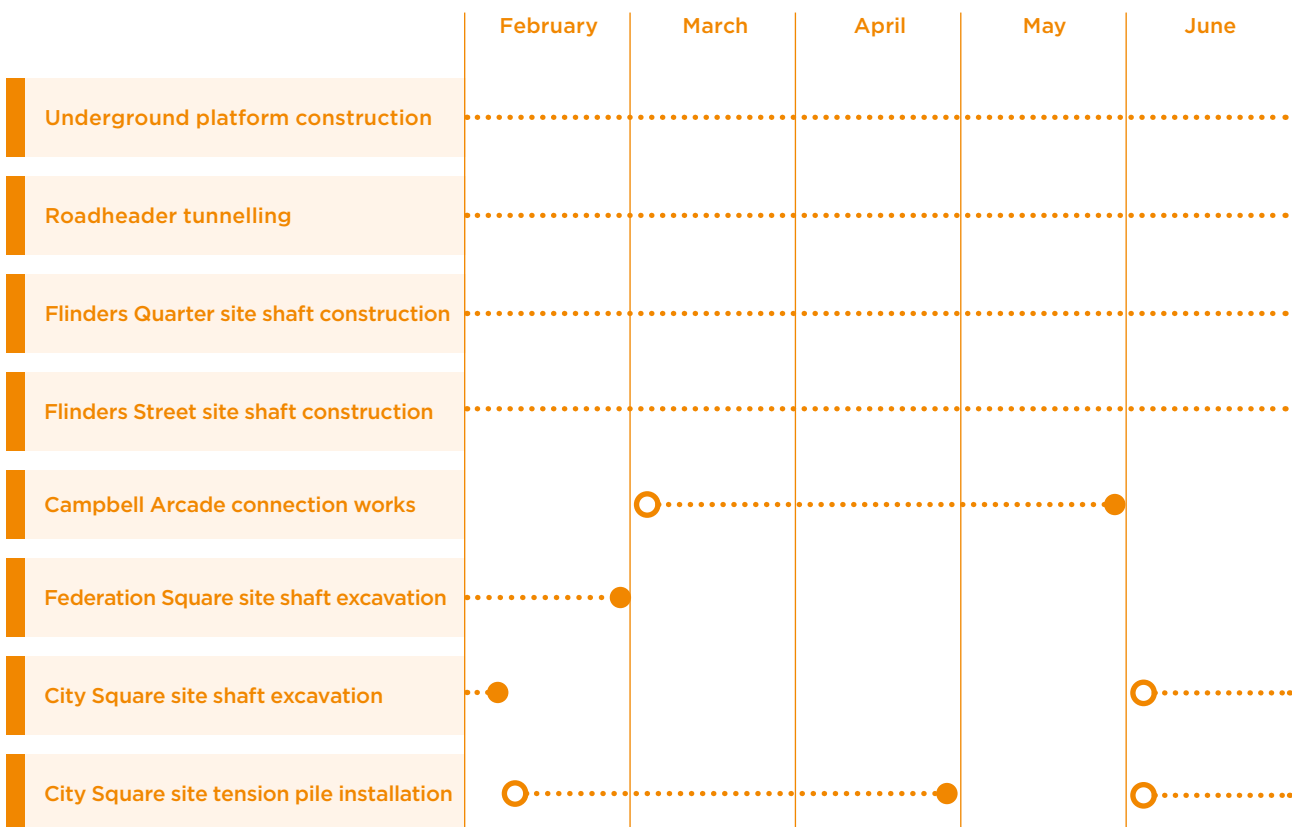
| | February | March | April | May | June |
|---|---|---|---|---|---|
| Underground platform construction | | | | | |
| Roadheader tunnelling | | | | | |
| Flinders Quarter site shaft construction | | | | | |
| Flinders Street site shaft construction | | | | | |
| Campbell Arcade connection works | | | | | |
| Federation Square site shaft excavation | | | | | |
| City Square site shaft excavation | | | | | |
| City Square site tension pile installation | | | | | |